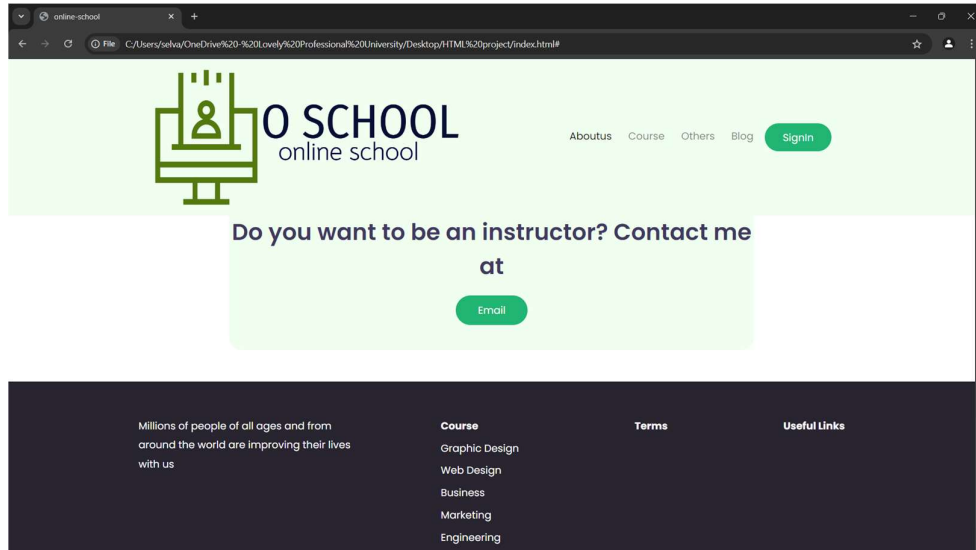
online-school

File C:/Users/selva/OneDrive%20-%20Lovely%20Professional%20University/Desktop/HTML%20project/index.html#

O SCHOOL
online school

Aboutus Course Others Blog Signin

Do you want to be an instructor? Contact me at

Email

Millions of people of all ages and from around the world are improving their lives with us

Course
Graphic Design
Web Design
Business
Marketing
Engineering

Terms

Useful Links